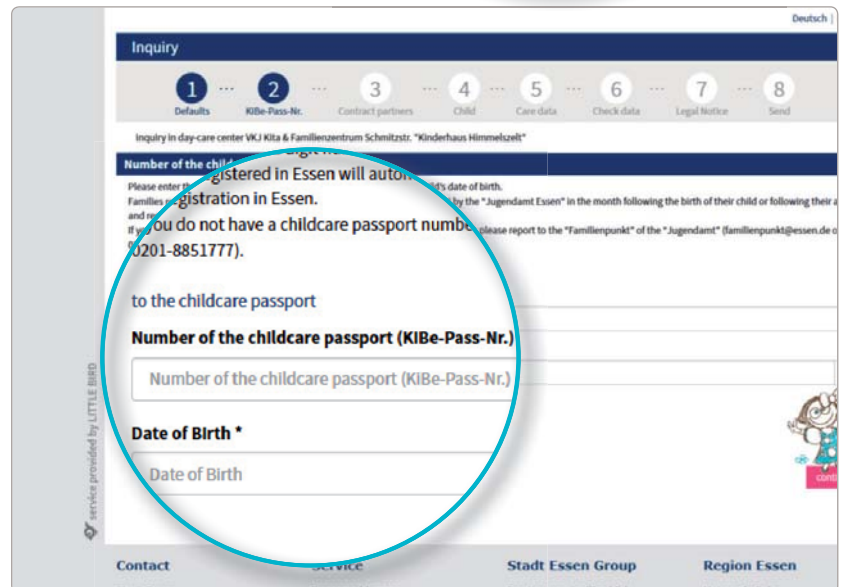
Deutsch |

Inquiry

1 Defaults
2 KIBe-Pass-Nr.
3 Contract partners
4 Child
5 Care data
6 Check data
7 Legal Notice
8 Send

Inquiry in day-care center VKJ Kita & Familienzentrum Schmitzstr. "Kinderhaus Himmelszelt"

Number of the child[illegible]

Please enter th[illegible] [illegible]d's date of birth.
Families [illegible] by the "Jugendamt Essen" in the month following the birth of their child or following their a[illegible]
and re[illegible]
If y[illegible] please report to the "Familienpunkt" of the "Jugendamt" (familienpunkt@essen.de o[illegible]

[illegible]gistered in Essen will auto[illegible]
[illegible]gistration in Essen.
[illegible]you do not have a childcare passport numbe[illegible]
0201-8851777).

to the childcare passport

Number of the childcare passport (KIBe-Pass-Nr.)

Number of the childcare passport (KIBe-Pass-Nr.)

Date of Birth *

Date of Birth

service provided by LITTLE BIRD

Contact
Service
Stadt Essen Group
Region Essen